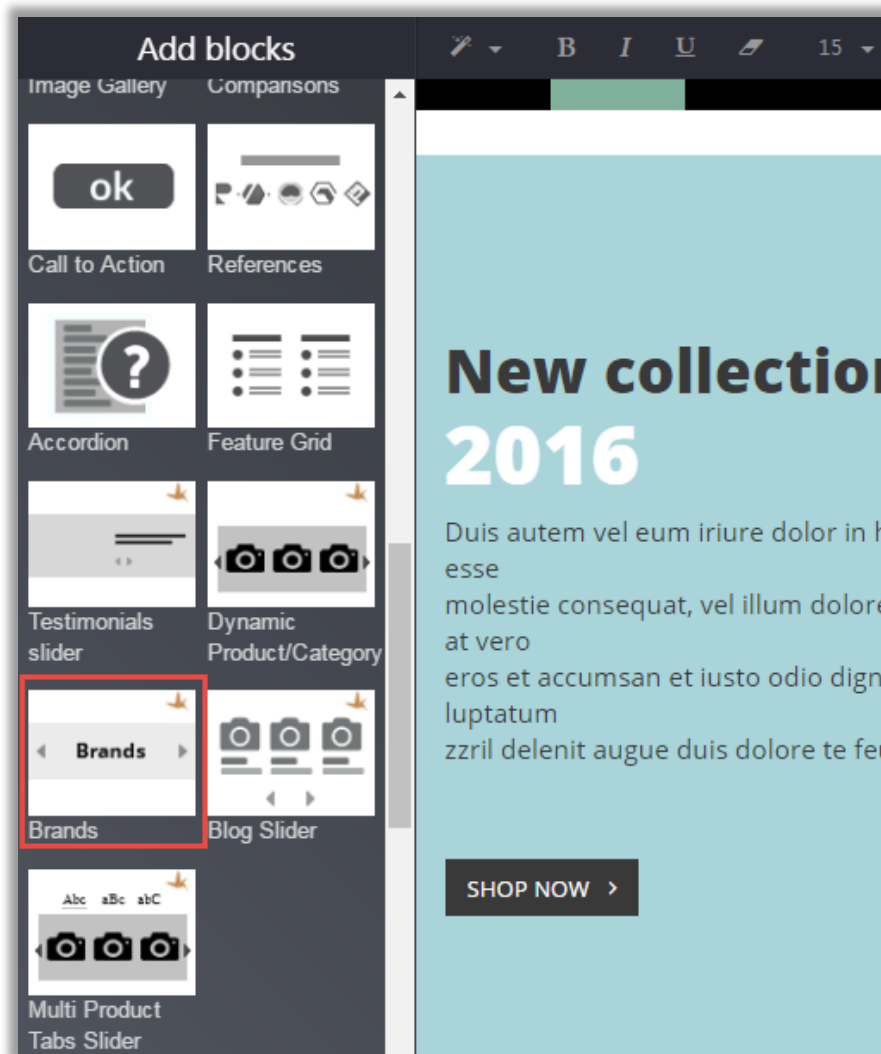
Add blocks

B I U 15

Image Gallery
Comparisons

ok
Call to Action
References

Accordion
Feature Grid

Testimonials slider
Dynamic Product/Category

Brands
Brands
Blog Slider

Abc aBc abC
Multi Product Tabs Slider

New collectio
2016

Duis autem vel eum iriure dolor in h esse
molestie consequat, vel illum dolore at vero
eros et accumsan et iusto odio dign luptatum
zzril delenit augue duis dolore te fe

SHOP NOW ›